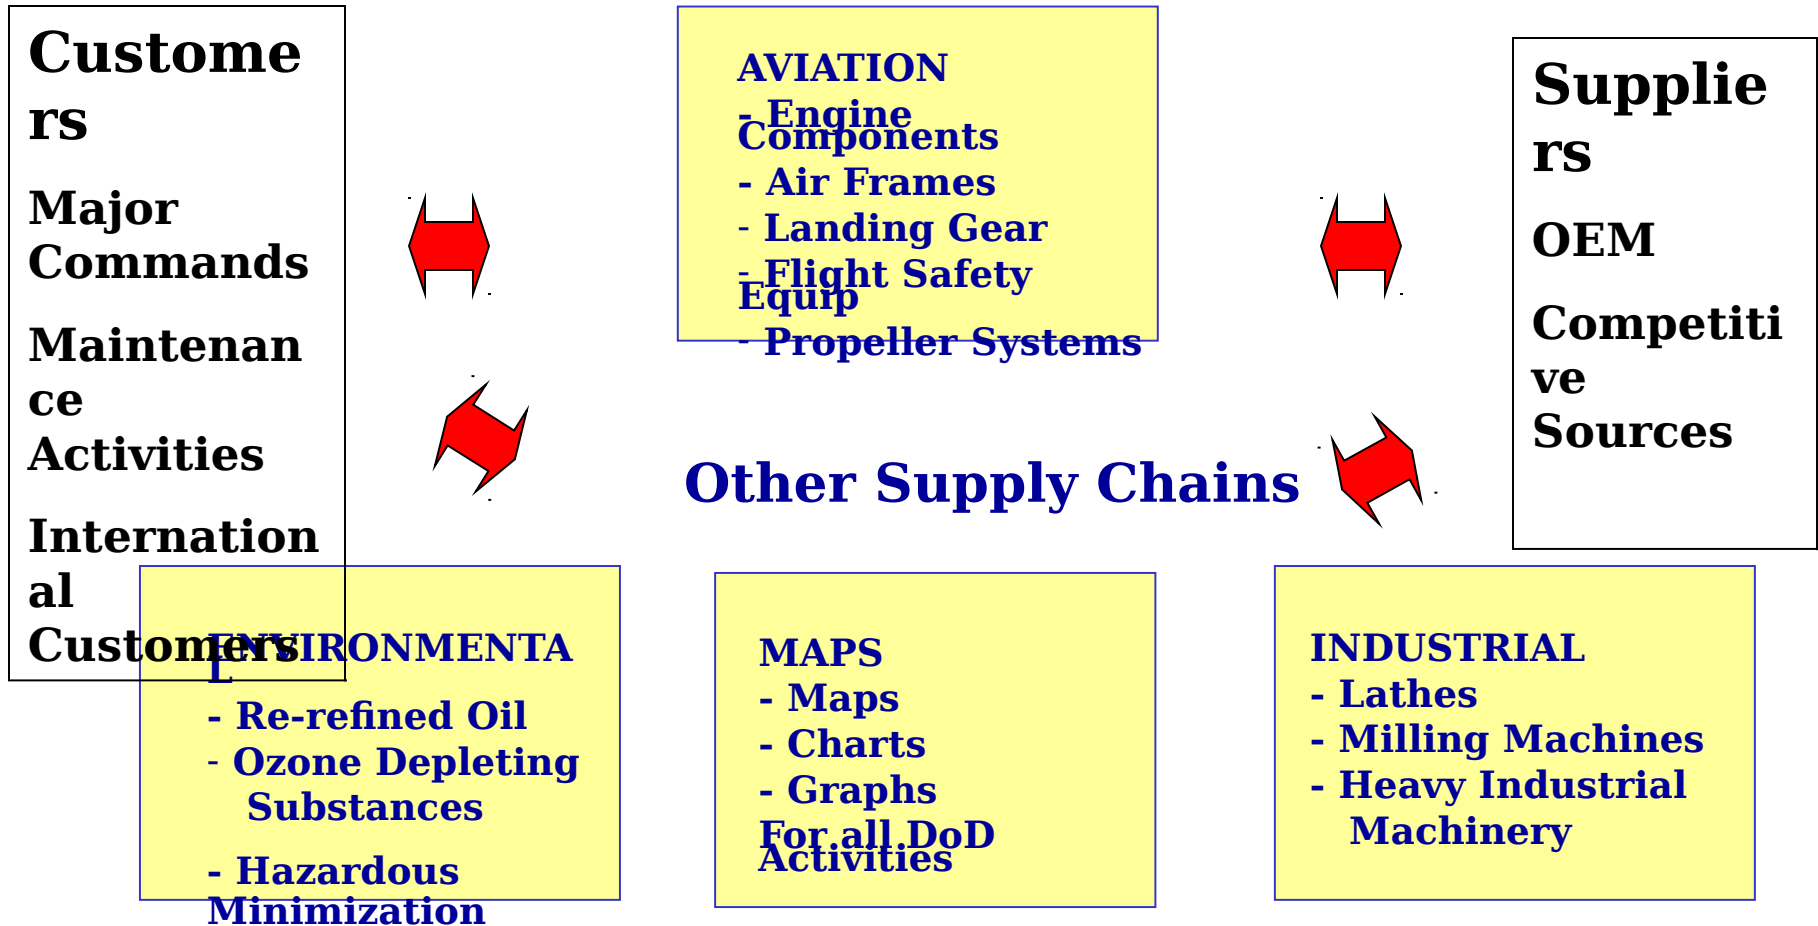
Customers

Major Commands

Maintenance Activities

International Customers

AVIATION
- Engine Components
- Air Frames
- Landing Gear
- Flight Safety Equip
- Propeller Systems

Suppliers

OEM

Competitive Sources

Other Supply Chains

ENVIRONMENTAL
- Re-refined Oil
- Ozone Depleting Substances
- Hazardous Minimization

MAPS
- Maps
- Charts
- Graphs
For all DoD Activities

INDUSTRIAL
- Lathes
- Milling Machines
- Heavy Industrial Machinery